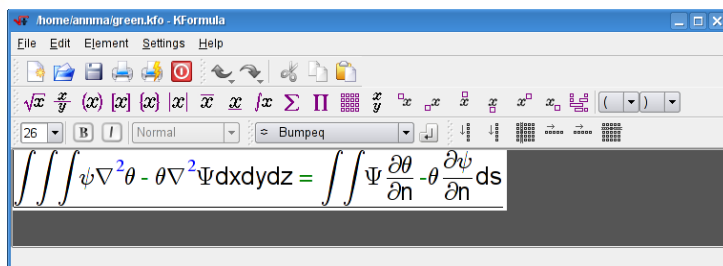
/home/annma/green.kfo - KFormula

File Edit Element Settings Help

$\sqrt{x}$ $\frac{x}{y}$ (x) [x] {x} |x| $\overline{x}$ $\underline{x}$ $\int x$ $\Sigma$ $\Pi$ $\frac{x}{y}$

26 B I Normal Bumpeq

$\iiint \psi \nabla^2 \theta - \theta \nabla^2 \Psi dxdydz = \iint \Psi \frac{\partial \theta}{\partial n} - \theta \frac{\partial \psi}{\partial n} ds$